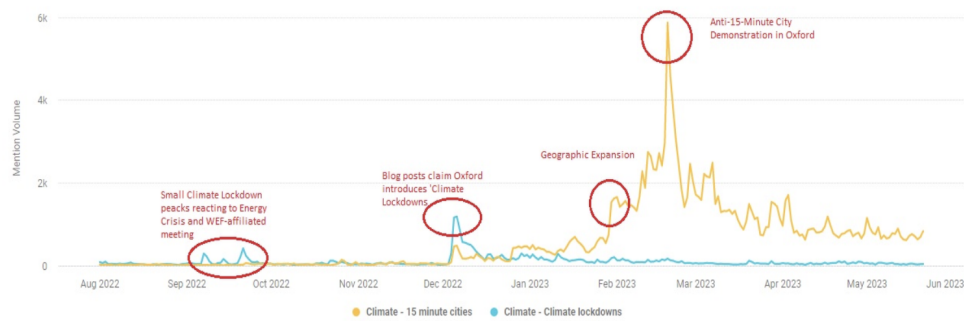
6k

4k

2k

0

Mention Volume

Aug 2022 Sep 2022 Oct 2022 Nov 2022 Dec 2022 Jan 2023 Feb 2023 Mar 2023 Apr 2023 May 2023 Jun 2023

Anti-15-Minute City Demonstration in Oxford

Geographic Expansion

Blog posts claim Oxford introduces 'Climate Lockdowns

Small Climate Lockdown peacks reacting to Energy Crisis and WEF-affiliated meeting

Climate - 15 minute cities Climate - Climate lockdowns